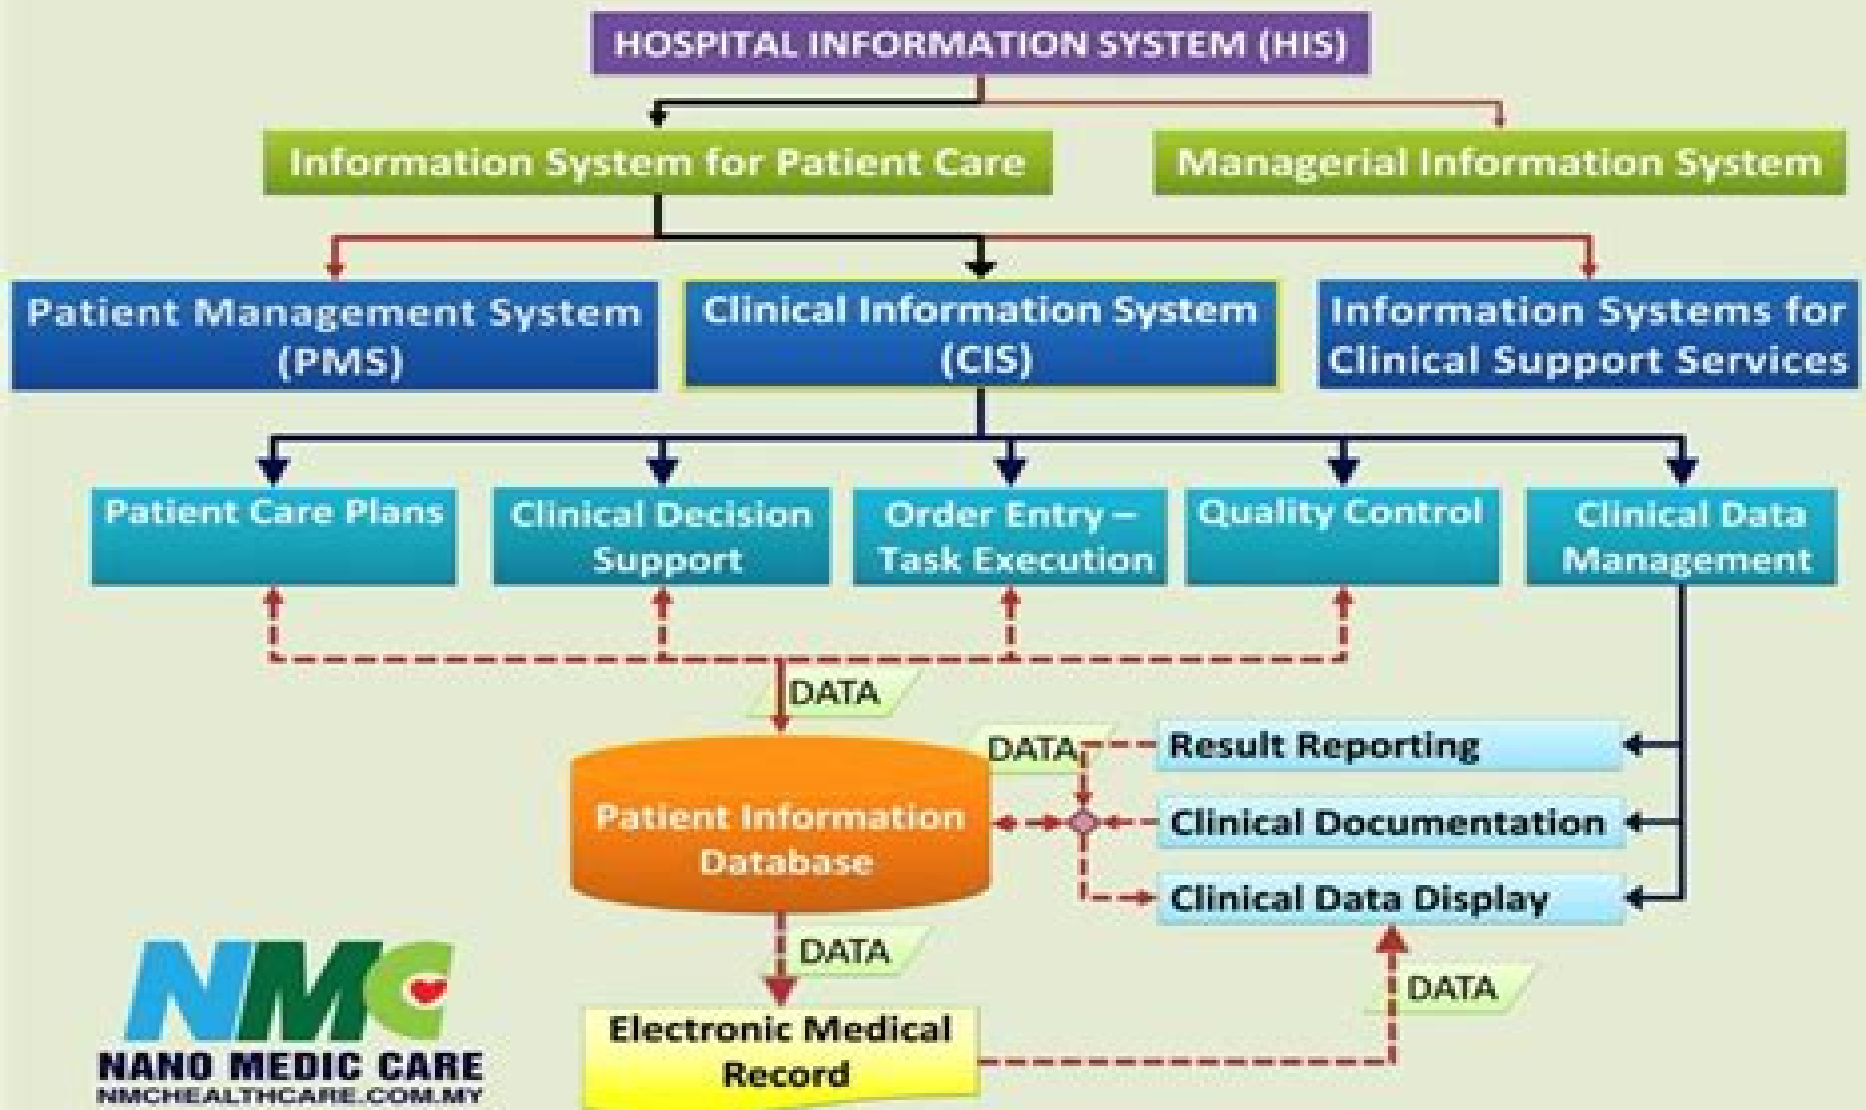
HOSPITAL INFORMATION SYSTEM (HIS)

Information System for Patient Care

Managerial Information System

Patient Management System (PMS)

Clinical Information System (CIS)

Information Systems for Clinical Support Services

Patient Care Plans

Clinical Decision Support

Order Entry – Task Execution

Quality Control

Clinical Data Management

DATA

DATA

Result Reporting

Patient Information Database

Clinical Documentation

Clinical Data Display

DATA

DATA

Electronic Medical Record

NMC
NANO MEDIC CARE
NMCHEALTHCARE.COM.MY